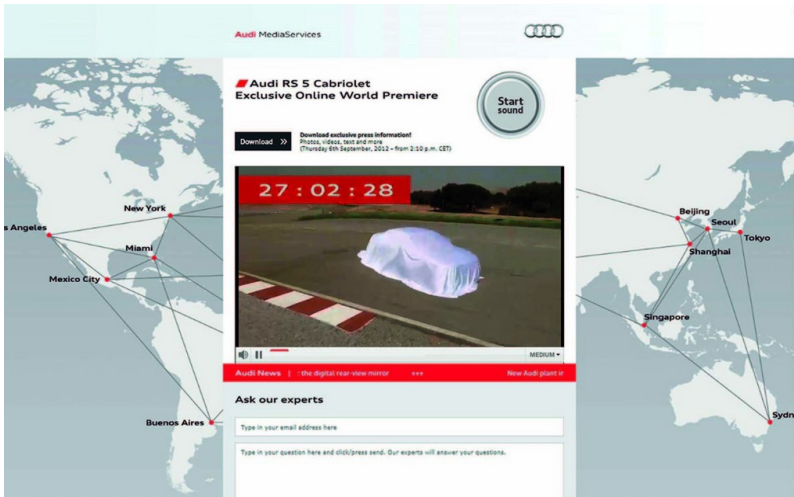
Audi MediaServices

Audi RS 5 Cabriolet
Exclusive Online World Premiere

Start sound

Download »

Download exclusive press information!
Photos, videos, text and more
(Thursday 6th September, 2012 – from 2:10 p.m. CET)

27 : 02 : 28

MEDIUM

Audi News | : the digital rear-view mirror +++ New Audi plant ir

Ask our experts

Type in your email address here

Type in your question here and click/press send. Our experts will answer your questions.

s Angeles
New York
Miami
Mexico City
Buenos Aires
Beijing
Seoul
Tokyo
Shanghai
Singapore
Sydn